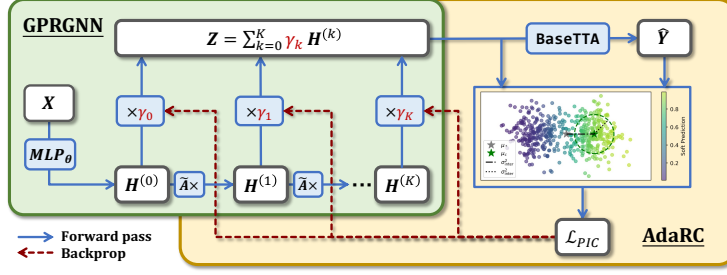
GPRGNN

$Z = \sum_{k=0}^{K} \gamma_k H^{(k)}$

BaseTTA

$\hat{Y}$

$X$

$MLP_\theta$

$\times\gamma_0$

$\times\gamma_1$

$\times\gamma_K$

$H^{(0)}$

$\tilde{A}\times$

$H^{(1)}$

$\tilde{A}\times$

$\cdots$

$H^{(K)}$

$\mu_1$
$\mu_2$
$\sigma^2_{intra}$
$\sigma^2_{inter}$

Soft Prediction
0.8
0.6
0.4
0.2

$\mathcal{L}_{PIC}$

Forward pass
Backprop

AdaRC